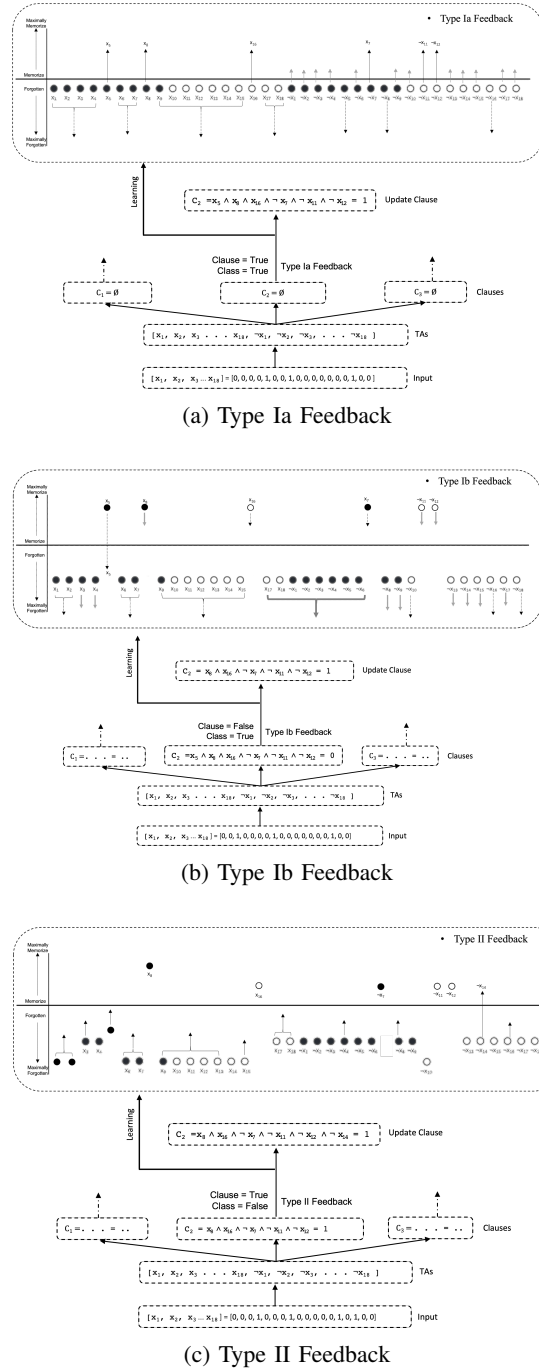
• Type Ia Feedback

Maximally Memorize

Memorize

Forgotten

Maximally Forgotten

$x_5$ $x_8$ $x_{16}$ $\neg x_7$ $\neg x_{11}$ $\neg x_{12}$

$x_1$ $x_2$ $x_3$ $x_4$ $x_5$ $x_6$ $x_7$ $x_8$ $x_9$ $x_{10}$ $x_{11}$ $x_{12}$ $x_{13}$ $x_{14}$ $x_{15}$ $x_{16}$ $x_{17}$ $x_{18}$ $\neg x_1$ $\neg x_2$ $\neg x_3$ $\neg x_4$ $\neg x_5$ $\neg x_6$ $\neg x_7$ $\neg x_8$ $\neg x_9$ $\neg x_{10}$ $\neg x_{11}$ $\neg x_{12}$ $\neg x_{13}$ $\neg x_{14}$ $\neg x_{15}$ $\neg x_{16}$ $\neg x_{17}$ $\neg x_{18}$

Learning

$C_2 = x_5 \wedge x_8 \wedge x_{16} \wedge \neg x_7 \wedge \neg x_{11} \wedge \neg x_{12} = 1$ Update Clause

Clause = True
Class = True
Type Ia Feedback

$C_1 = \emptyset$ $C_2 = \emptyset$ $C_3 = \emptyset$ Clauses

$[x_1, x_2, x_3 \ . \ . \ . \ x_{18}, \neg x_1, \neg x_2, \neg x_3, \ . \ . \ . \neg x_{18}]$ TAs

$[x_1, x_2, x_3 \ldots x_{18}]$ = [0, 0, 0, 0, 1, 0, 0, 1, 0, 0, 0, 0, 0, 0, 0, 1, 0, 0] Input

(a) Type Ia Feedback

• Type Ib Feedback

Maximally Memorize

Memorize

Forgotten

Maximally Forgotten

$x_5$ $x_8$ $x_{16}$ $\neg x_7$ $\neg x_{11}$ $\neg x_{12}$

$x_1$ $x_2$ $x_3$ $x_4$ $x_5$ $x_6$ $x_7$ $x_9$ $x_{10}$ $x_{11}$ $x_{12}$ $x_{13}$ $x_{14}$ $x_{15}$ $x_{17}$ $x_{18}$ $\neg x_1$ $\neg x_2$ $\neg x_3$ $\neg x_4$ $\neg x_5$ $\neg x_6$ $\neg x_8$ $\neg x_9$ $\neg x_{10}$ $\neg x_{13}$ $\neg x_{14}$ $\neg x_{15}$ $\neg x_{16}$ $\neg x_{17}$ $\neg x_{18}$

Learning

$C_2 = x_8 \wedge x_{16} \wedge \neg x_7 \wedge \neg x_{11} \wedge \neg x_{12} = 1$ Update Clause

Clause = False
Class = True
Type Ib Feedback

$C_1 = . \ . \ . \ = \ . \ .$ $C_2 = x_5 \wedge x_8 \wedge x_{16} \wedge \neg x_7 \wedge \neg x_{11} \wedge \neg x_{12} = 0$ $C_3 = . \ . \ . \ = \ . \ .$ Clauses

$[x_1, x_2, x_3 \ . \ . \ . \ x_{18}, \neg x_1, \neg x_2, \neg x_3, \ . \ . \ . \neg x_{18}]$ TAs

$[x_1, x_2, x_3 \ldots x_{18}]$ = [0, 0, 1, 0, 0, 0, 0, 1, 0, 0, 0, 0, 0, 0, 0, 1, 0, 0] Input

(b) Type Ib Feedback

• Type II Feedback

Maximally Memorize

Memorize

Forgotten

Maximally Forgotten

$x_8$ $x_{16}$ $\neg x_7$ $\neg x_{11}$ $\neg x_{12}$ $\neg x_{14}$

$x_3$ $x_5$ $x_6$ $x_7$ $x_9$ $x_{10}$ $x_{11}$ $x_{12}$ $x_{13}$ $x_{14}$ $x_{15}$ $x_{17}$ $x_{18}$ $\neg x_1$ $\neg x_2$ $\neg x_3$ $\neg x_4$ $\neg x_5$ $\neg x_6$ $\neg x_8$ $\neg x_9$ $\neg x_{10}$ $\neg x_{13}$ $\neg x_{15}$ $\neg x_{16}$ $\neg x_{17}$ $\neg x_{18}$

Learning

$C_2 = x_8 \wedge x_{16} \wedge \neg x_7 \wedge \neg x_{11} \wedge \neg x_{12} \wedge \neg x_{14} = 1$ Update Clause

Clause = True
Class = False
Type II Feedback

$C_1 = . \ . \ . \ = \ . \ .$ $C_2 = x_8 \wedge x_{16} \wedge \neg x_7 \wedge \neg x_{11} \wedge \neg x_{12} = 1$ $C_3 = . \ . \ . \ = \ . \ .$ Clauses

$[x_1, x_2, x_3 \ . \ . \ . \ x_{18}, \neg x_1, \neg x_2, \neg x_3, \ . \ . \ . \neg x_{18}]$ TAs

$[x_1, x_2, x_3 \ldots x_{18}]$ = [0, 0, 0, 1, 0, 0, 0, 1, 0, 0, 0, 0, 0, 1, 0, 1, 0, 0] Input

(c) Type II Feedback